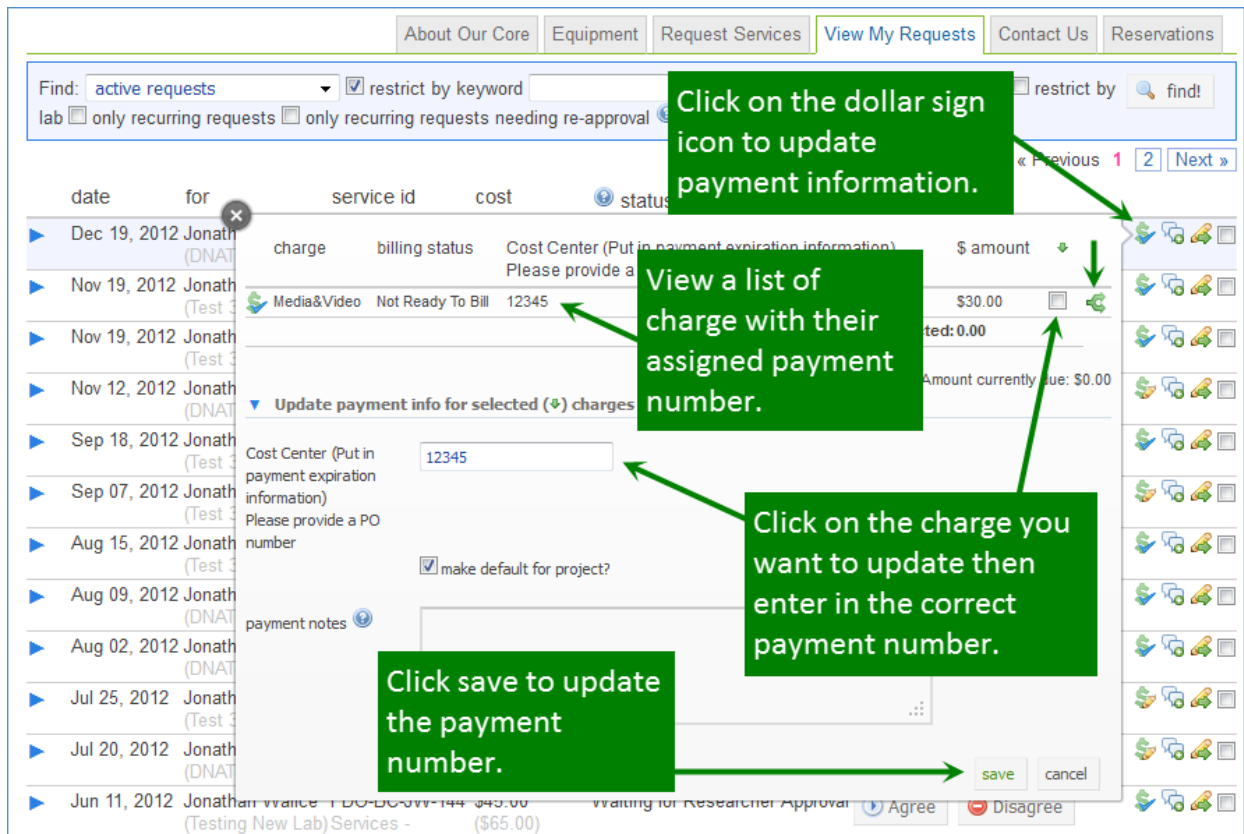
About Our Core | Equipment | Request Services | View My Requests | Contact Us | Reservations

Find: active requests restrict by keyword restrict by lab only recurring requests only recurring requests needing re-approval find!

« Previous 1 2 Next »

date for service id cost status

Click on the dollar sign icon to update payment information.

charge billing status Cost Center (Put in payment expiration information) Please provide a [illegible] $ amount

Media&Video Not Ready To Bill 12345 $30.00

View a list of charge with their assigned payment number.

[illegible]ted: 0.00

Amount currently due: $0.00

Update payment info for selected charges

Cost Center (Put in payment expiration information) Please provide a PO number

12345

make default for project?

payment notes

Click on the charge you want to update then enter in the correct payment number.

Click save to update the payment number.

save cancel

Dec 19, 2012 Jonath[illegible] (DNAT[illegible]
Nov 19, 2012 Jonath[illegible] (Test 3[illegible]
Nov 19, 2012 Jonath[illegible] (Test 3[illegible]
Nov 12, 2012 Jonath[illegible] (DNAT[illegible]
Sep 18, 2012 Jonath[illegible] (Test 3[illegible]
Sep 07, 2012 Jonath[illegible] (Test 3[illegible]
Aug 15, 2012 Jonath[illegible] (Test 3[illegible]
Aug 09, 2012 Jonath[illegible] (DNAT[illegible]
Aug 02, 2012 Jonath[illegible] (DNAT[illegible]
Jul 25, 2012 Jonath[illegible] (Test 3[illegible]
Jul 20, 2012 Jonath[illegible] (DNAT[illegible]
Jun 11, 2012 Jonathan Wallce FDC-DC-JW-144 $45.00 (Testing New Lab) Services - ($65.00) Waiting for Researcher Approval Agree Disagree